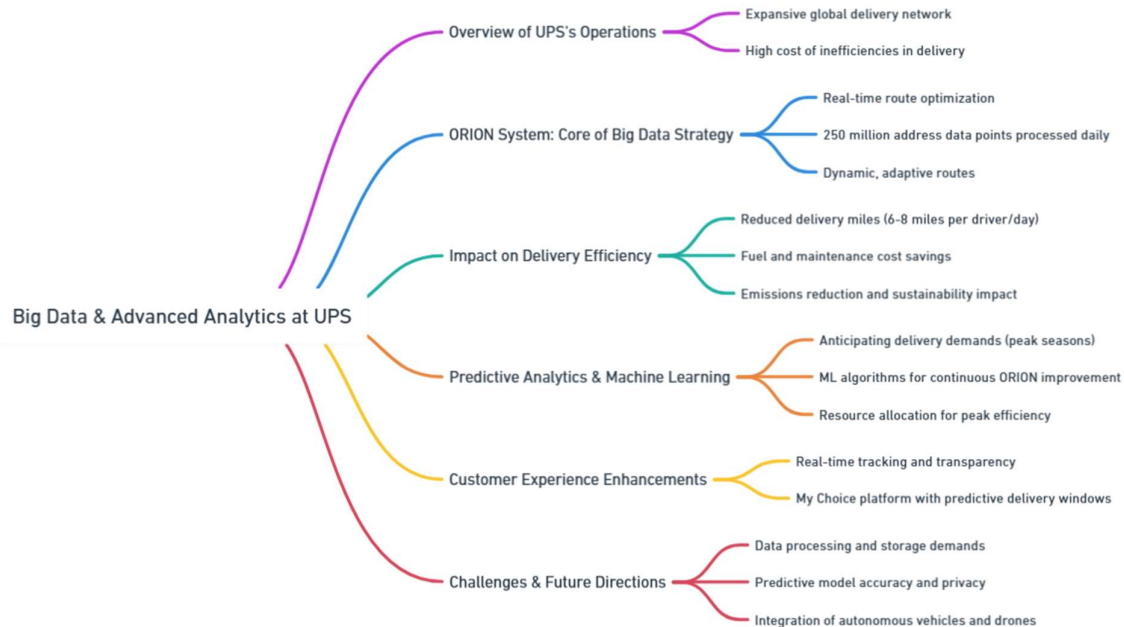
Big Data & Advanced Analytics at UPS

Overview of UPS's Operations
Expansive global delivery network
High cost of inefficiencies in delivery

ORION System: Core of Big Data Strategy
Real-time route optimization
250 million address data points processed daily
Dynamic, adaptive routes

Impact on Delivery Efficiency
Reduced delivery miles (6-8 miles per driver/day)
Fuel and maintenance cost savings
Emissions reduction and sustainability impact

Predictive Analytics & Machine Learning
Anticipating delivery demands (peak seasons)
ML algorithms for continuous ORION improvement
Resource allocation for peak efficiency

Customer Experience Enhancements
Real-time tracking and transparency
My Choice platform with predictive delivery windows

Challenges & Future Directions
Data processing and storage demands
Predictive model accuracy and privacy
Integration of autonomous vehicles and drones